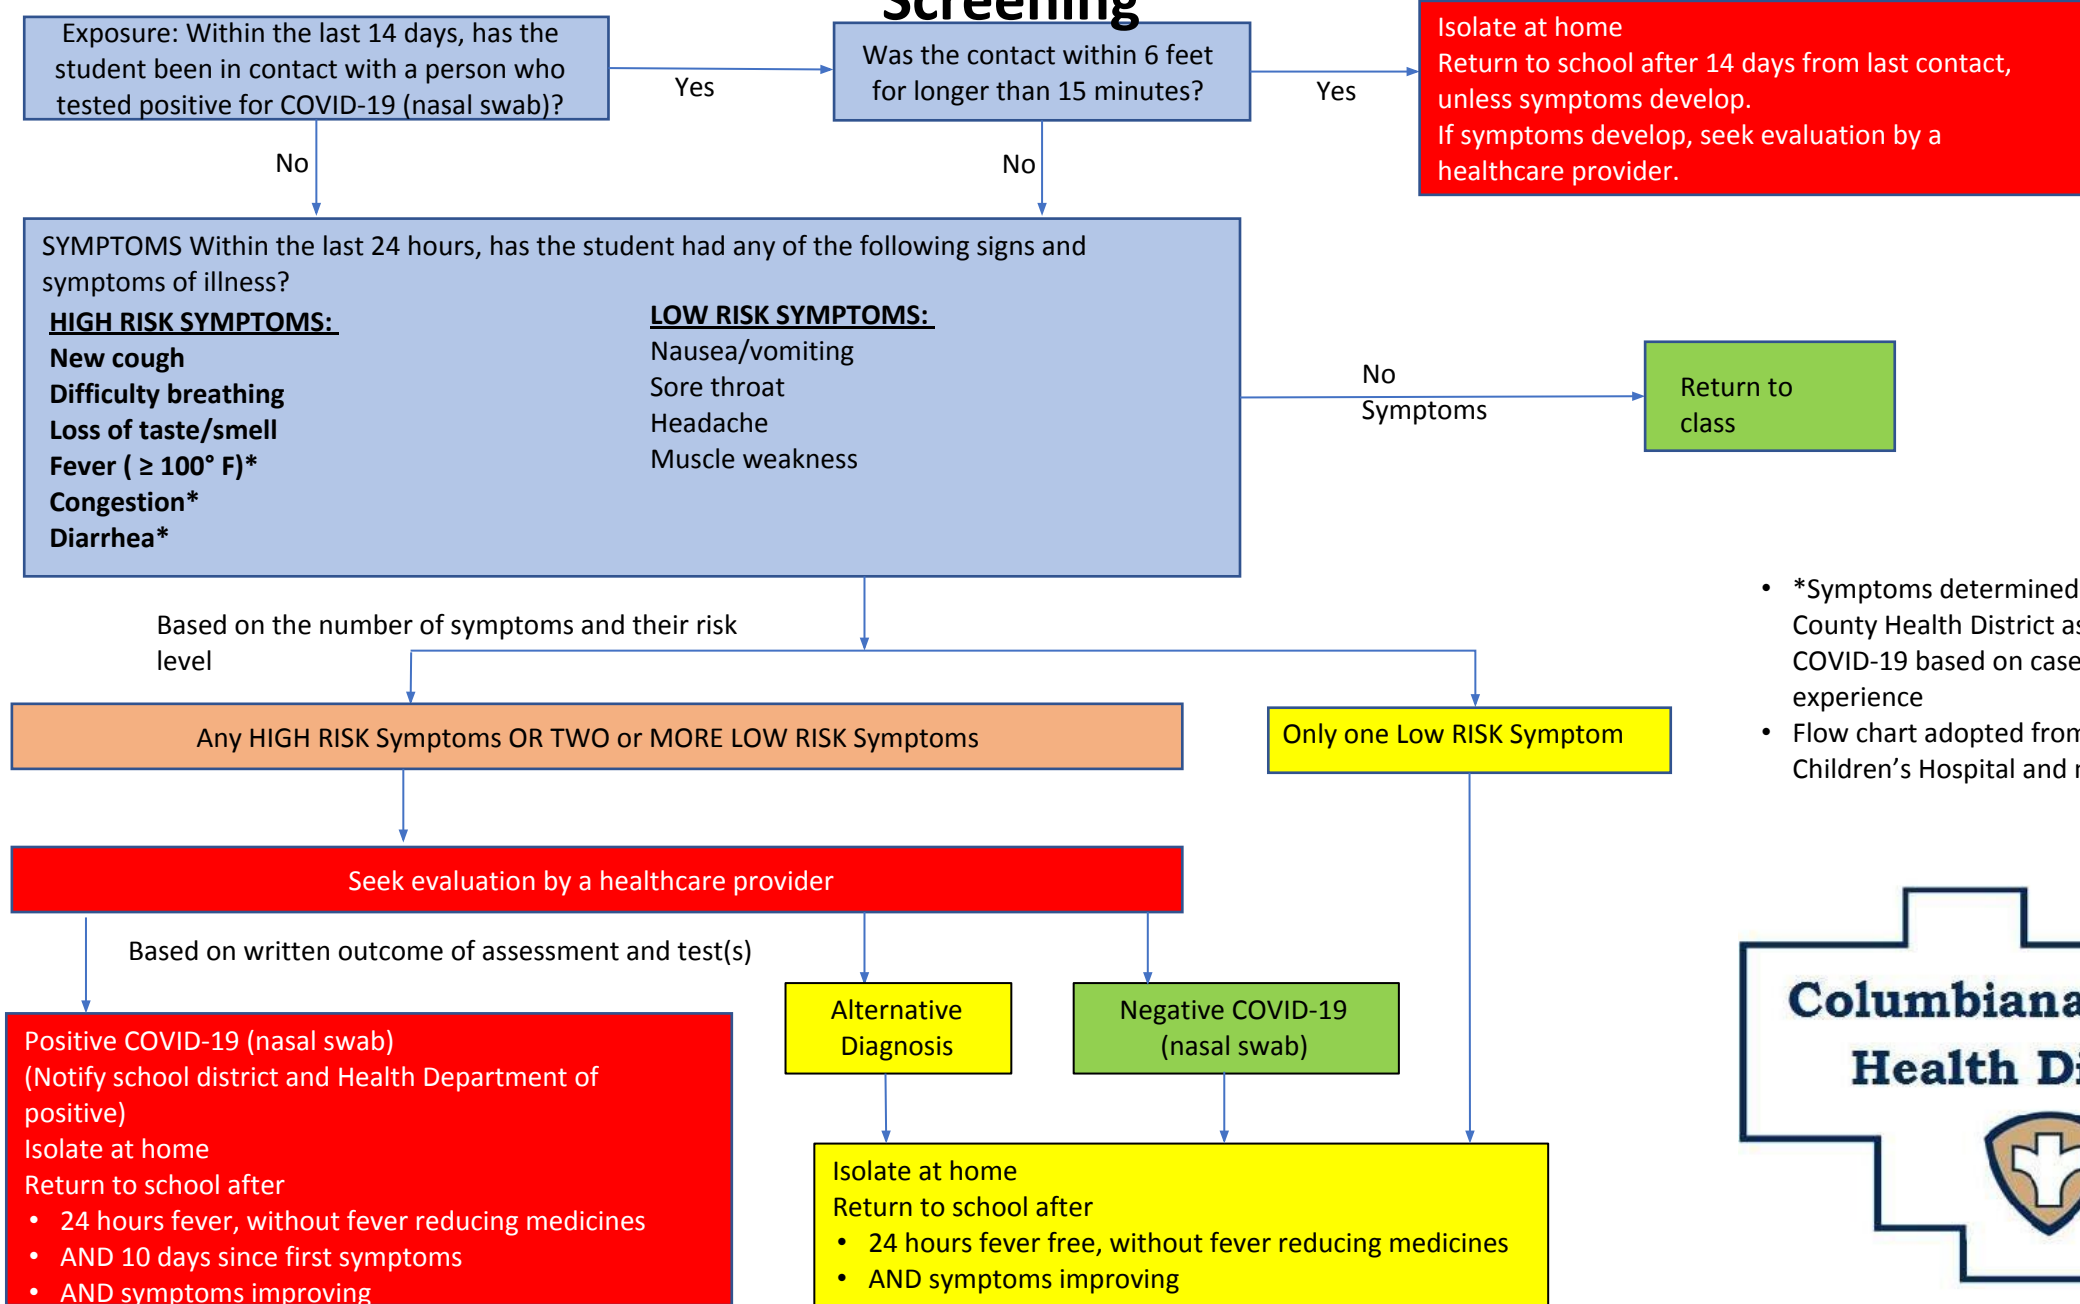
Screening

Exposure: Within the last 14 days, has the student been in contact with a person who tested positive for COVID-19 (nasal swab)?

Yes

Was the contact within 6 feet for longer than 15 minutes?

Yes

Isolate at home
Return to school after 14 days from last contact, unless symptoms develop.
If symptoms develop, seek evaluation by a healthcare provider.

No

No

SYMPTOMS Within the last 24 hours, has the student had any of the following signs and symptoms of illness?

HIGH RISK SYMPTOMS:
New cough
Difficulty breathing
Loss of taste/smell
Fever ( ≥ 100° F)*
Congestion*
Diarrhea*

LOW RISK SYMPTOMS:
Nausea/vomiting
Sore throat
Headache
Muscle weakness

No Symptoms

Return to class

• *Symptoms determined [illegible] County Health District a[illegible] COVID-19 based on case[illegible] experience
• Flow chart adopted fro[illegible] Children's Hospital and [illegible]

Based on the number of symptoms and their risk level

Any HIGH RISK Symptoms OR TWO or MORE LOW RISK Symptoms

Only one Low RISK Symptom

Seek evaluation by a healthcare provider

Based on written outcome of assessment and test(s)

Alternative Diagnosis

Negative COVID-19 (nasal swab)

Columbiana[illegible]
Health D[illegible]

Positive COVID-19 (nasal swab)
(Notify school district and Health Department of positive)
Isolate at home
Return to school after
• 24 hours fever, without fever reducing medicines
• AND 10 days since first symptoms
• AND symptoms improving

Isolate at home
Return to school after
• 24 hours fever free, without fever reducing medicines
• AND symptoms improving